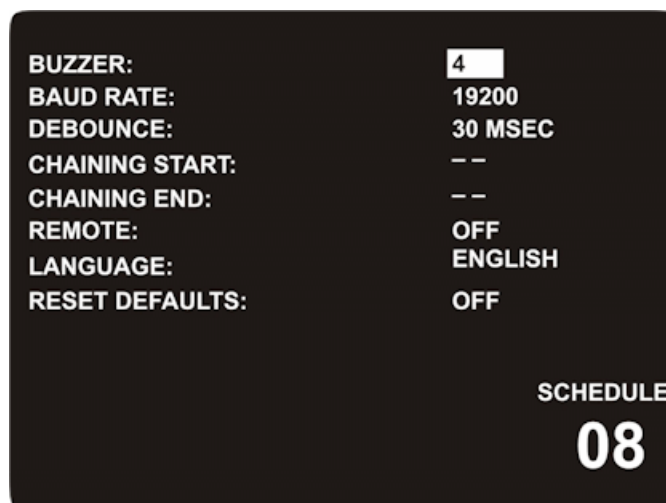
| | |
|---|---|
| BUZZER: | 4 |
| BAUD RATE: | 19200 |
| DEBOUNCE: | 30 MSEC |
| CHAINING START: | – – |
| CHAINING END: | – – |
| REMOTE: | OFF |
| LANGUAGE: | ENGLISH |
| RESET DEFAULTS: | OFF |

SCHEDULE
08